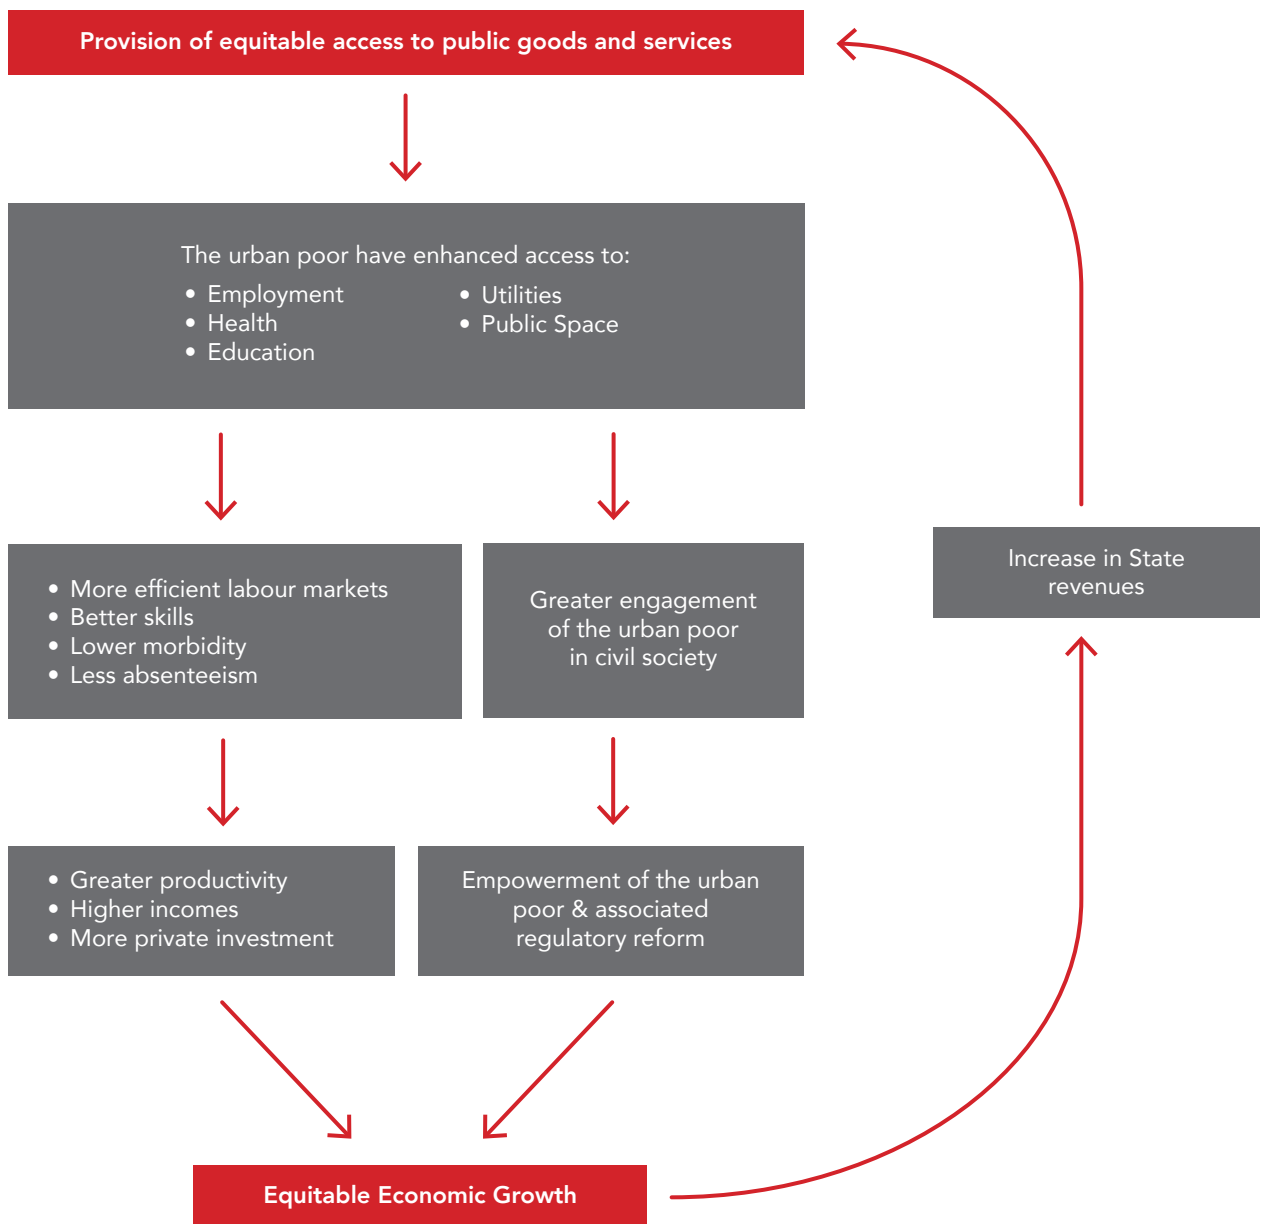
Provision of equitable access to public goods and services

The urban poor have enhanced access to:
• Employment
• Health
• Education
• Utilities
• Public Space

• More efficient labour markets
• Better skills
• Lower morbidity
• Less absenteeism

Greater engagement of the urban poor in civil society

• Greater productivity
• Higher incomes
• More private investment

Empowerment of the urban poor & associated regulatory reform

Equitable Economic Growth

Increase in State revenues